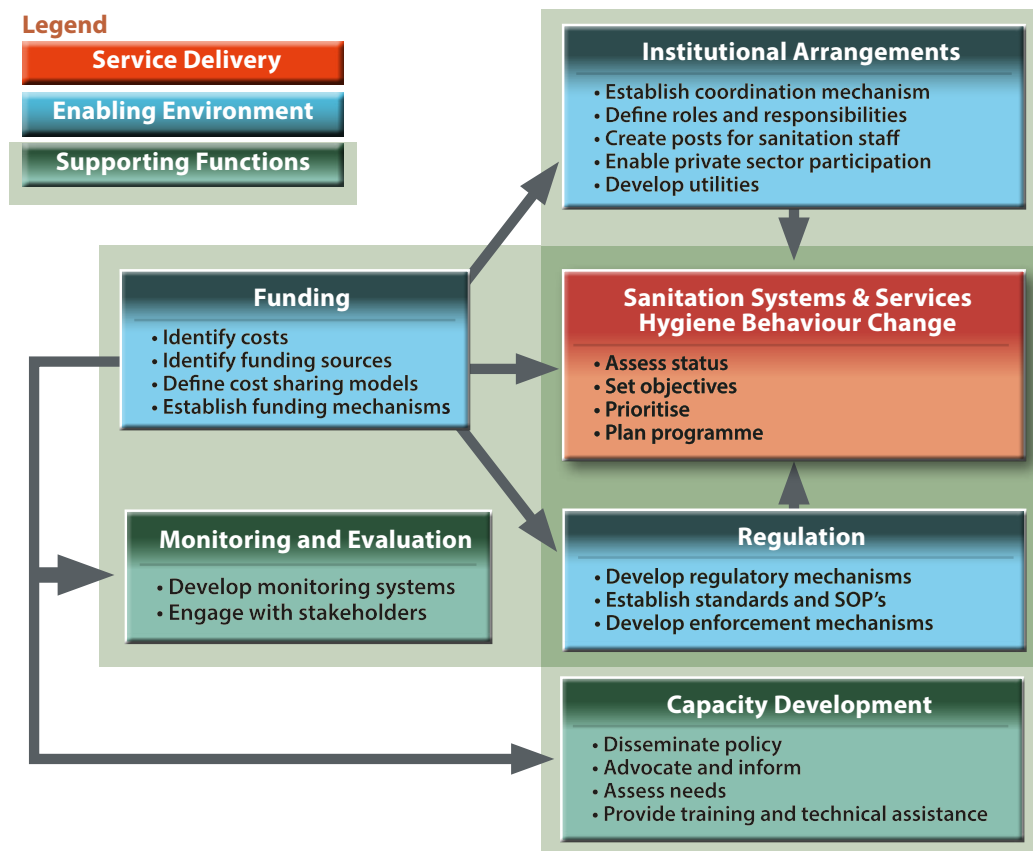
Legend
Service Delivery
Enabling Environment
Supporting Functions

Institutional Arrangements
• Establish coordination mechanism
• Define roles and responsibilities
• Create posts for sanitation staff
• Enable private sector participation
• Develop utilities

Funding
• Identify costs
• Identify funding sources
• Define cost sharing models
• Establish funding mechanisms

Sanitation Systems & Services
Hygiene Behaviour Change
• Assess status
• Set objectives
• Prioritise
• Plan programme

Monitoring and Evaluation
• Develop monitoring systems
• Engage with stakeholders

Regulation
• Develop regulatory mechanisms
• Establish standards and SOP's
• Develop enforcement mechanisms

Capacity Development
• Disseminate policy
• Advocate and inform
• Assess needs
• Provide training and technical assistance